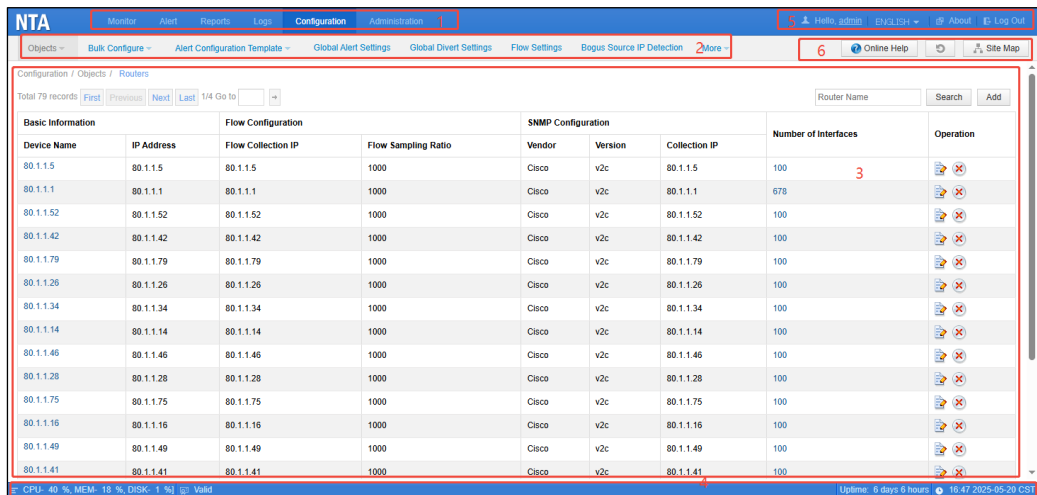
NTA Monitor Alert Reports Logs Configuration Administration 1

5 Hello, admin ENGLISH About Log Out

Objects Bulk Configure Alert Configuration Template Global Alert Settings Global Divert Settings Flow Settings Bogus Source IP Detection 2 More

6 Online Help Site Map

Configuration / Objects / Routers

Total 79 records First Previous Next Last 1/4 Go to

Router Name Search Add

| Basic Information | | Flow Configuration | | SNMP Configuration | | | Number of Interfaces | Operation |
|---|---|---|---|---|---|---|---|---|
| Device Name | IP Address | Flow Collection IP | Flow Sampling Ratio | Vendor | Version | Collection IP | | |
| 80.1.1.5 | 80.1.1.5 | 80.1.1.5 | 1000 | Cisco | v2c | 80.1.1.5 | 100 | |
| 80.1.1.1 | 80.1.1.1 | 80.1.1.1 | 1000 | Cisco | v2c | 80.1.1.1 | 678 | |
| 80.1.1.52 | 80.1.1.52 | 80.1.1.52 | 1000 | Cisco | v2c | 80.1.1.52 | 100 | |
| 80.1.1.42 | 80.1.1.42 | 80.1.1.42 | 1000 | Cisco | v2c | 80.1.1.42 | 100 | |
| 80.1.1.79 | 80.1.1.79 | 80.1.1.79 | 1000 | Cisco | v2c | 80.1.1.79 | 100 | |
| 80.1.1.26 | 80.1.1.26 | 80.1.1.26 | 1000 | Cisco | v2c | 80.1.1.26 | 100 | |
| 80.1.1.34 | 80.1.1.34 | 80.1.1.34 | 1000 | Cisco | v2c | 80.1.1.34 | 100 | |
| 80.1.1.14 | 80.1.1.14 | 80.1.1.14 | 1000 | Cisco | v2c | 80.1.1.14 | 100 | |
| 80.1.1.46 | 80.1.1.46 | 80.1.1.46 | 1000 | Cisco | v2c | 80.1.1.46 | 100 | |
| 80.1.1.28 | 80.1.1.28 | 80.1.1.28 | 1000 | Cisco | v2c | 80.1.1.28 | 100 | |
| 80.1.1.75 | 80.1.1.75 | 80.1.1.75 | 1000 | Cisco | v2c | 80.1.1.75 | 100 | |
| 80.1.1.16 | 80.1.1.16 | 80.1.1.16 | 1000 | Cisco | v2c | 80.1.1.16 | 100 | |
| 80.1.1.49 | 80.1.1.49 | 80.1.1.49 | 1000 | Cisco | v2c | 80.1.1.49 | 100 | |
| 80.1.1.41 | 80.1.1.41 | 80.1.1.41 | 1000 | Cisco | v2c | 80.1.1.41 | 100 | |

3

4

CPU- 40 %, MEM- 18 %, DISK- 1 %] Valid

Uptime: 6 days 6 hours 16:47 2025-05-20 CST